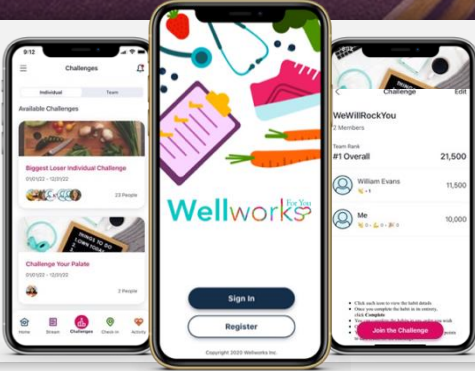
9:12

Challenges

Individual

Team

Available Challenges

Biggest Loser Individual Challenge

01/01/22 - 12/20/22

23 People

Challenge Your Palate

01/01/22 - 12/20/22

2 People

Home

Stream

Challenges

Check In

Activity

Wellworks For You

Sign In

Register

Copyright 2020 Wellworks Inc.

Challenge

Edit

WeWillRockYou

2 Members

Team Rank

#1 Overall

21,500

William Evans

11,500

Me

10,000

Click each icon to view the habit details.

Once you complete the habit in its entirety, click Complete.

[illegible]

Join the Challenge